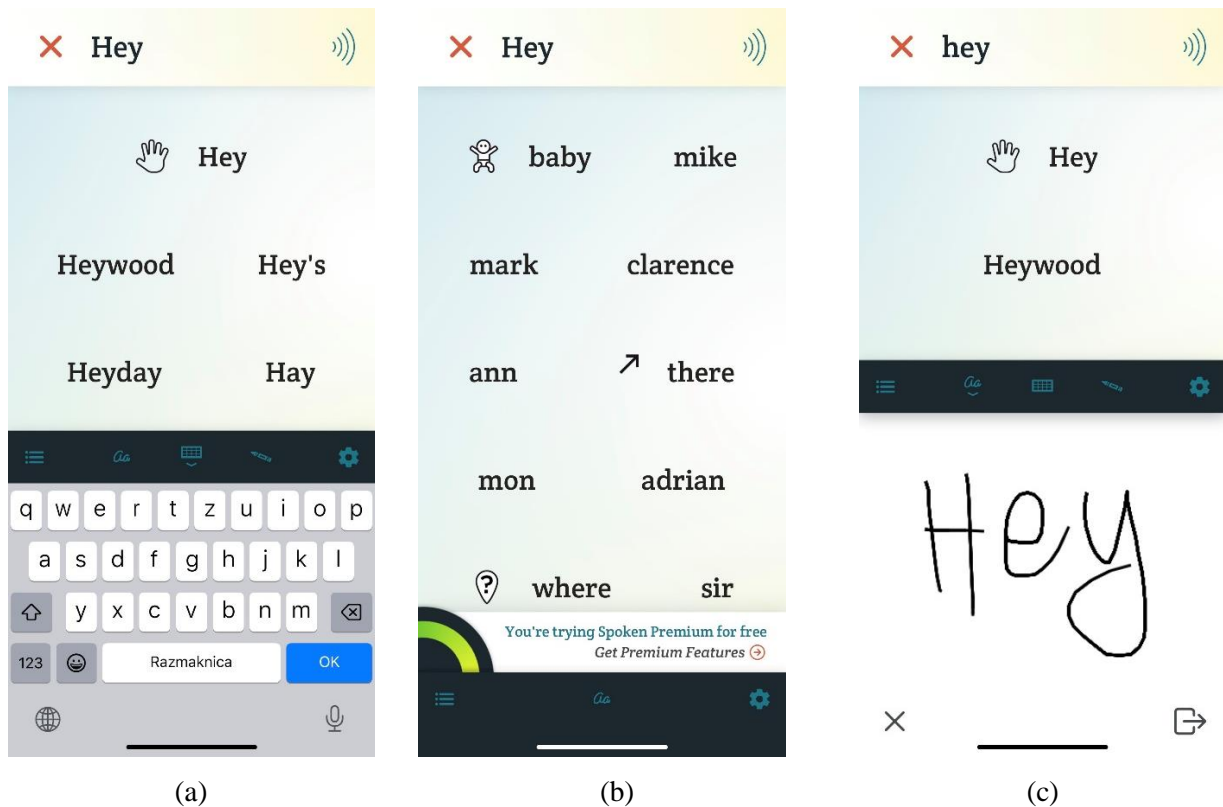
× Hey

Hey

Heywood Hey's

Heyday Hay

q w e r t z u i o p
a s d f g h j k l
y x c v b n m
123 Razmaknica OK

(a)

× Hey

baby mike

mark clarence

ann there

mon adrian

where sir

You're trying Spoken Premium for free
Get Premium Features

(b)

× hey

Hey

Heywood

Hey

(c)